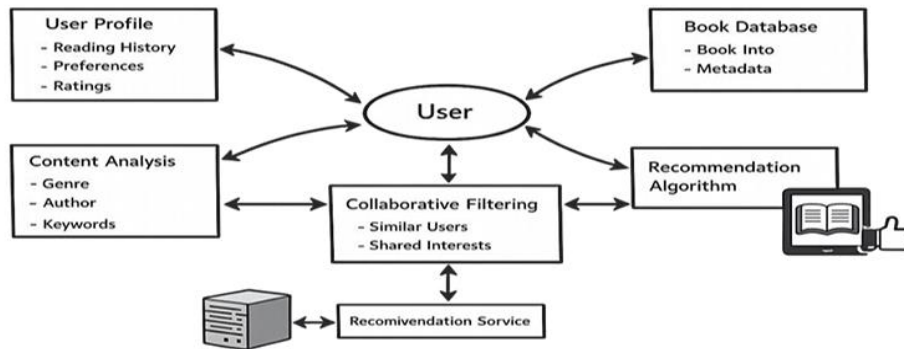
User Profile
- Reading History
- Preferences
- Ratings

Book Database
- Book Into
- Metadata

User

Content Analysis
- Genre
- Author
- Keywords

Recommendation Algorithm

Collaborative Filtering
- Similar Users
- Shared Interests

Recomivendation Sorvice